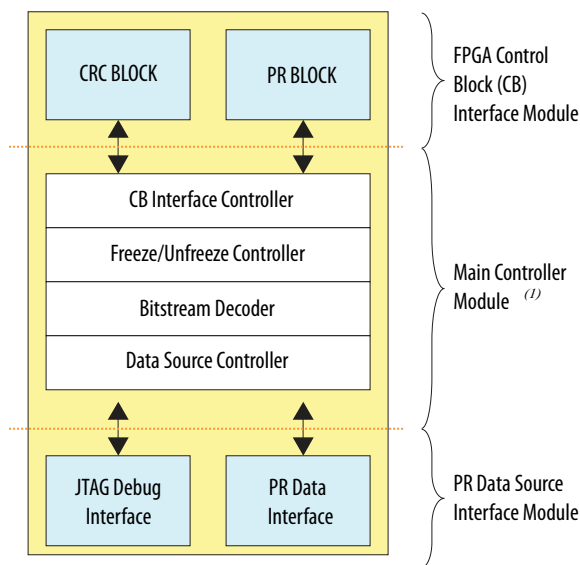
CRC BLOCK

PR BLOCK

FPGA Control Block (CB) Interface Module

CB Interface Controller

Freeze/Unfreeze Controller

Bitstream Decoder

Data Source Controller

Main Controller Module $^{(1)}$

JTAG Debug Interface

PR Data Interface

PR Data Source Interface Module